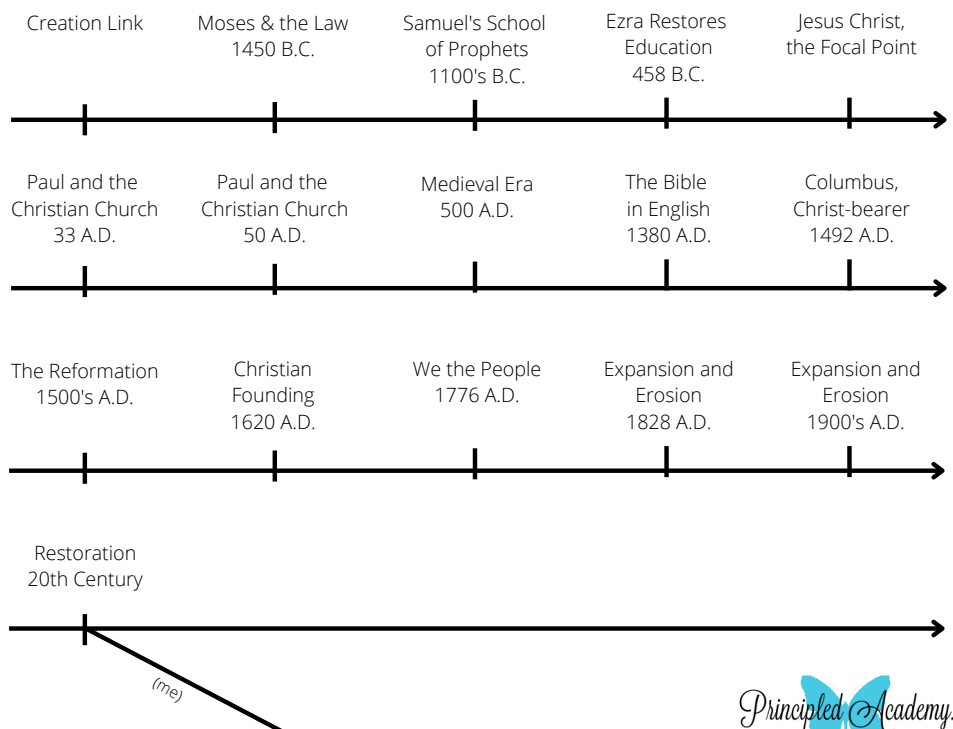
Creation Link

Moses & the Law
1450 B.C.

Samuel's School
of Prophets
1100's B.C.

Ezra Restores
Education
458 B.C.

Jesus Christ,
the Focal Point

Paul and the
Christian Church
33 A.D.

Paul and the
Christian Church
50 A.D.

Medieval Era
500 A.D.

The Bible
in English
1380 A.D.

Columbus,
Christ-bearer
1492 A.D.

The Reformation
1500's A.D.

Christian
Founding
1620 A.D.

We the People
1776 A.D.

Expansion and
Erosion
1828 A.D.

Expansion and
Erosion
1900's A.D.

Restoration
20th Century

(me)

Principled Academy.